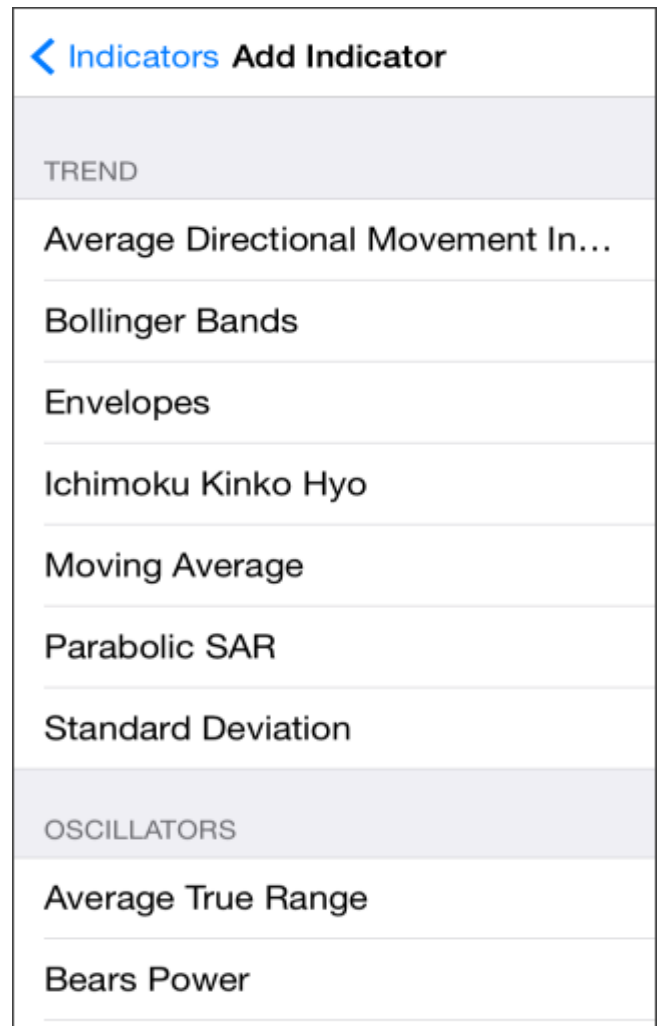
< Indicators Add Indicator

TREND

Average Directional Movement In...

Bollinger Bands

Envelopes

Ichimoku Kinko Hyo

Moving Average

Parabolic SAR

Standard Deviation

OSCILLATORS

Average True Range

Bears Power